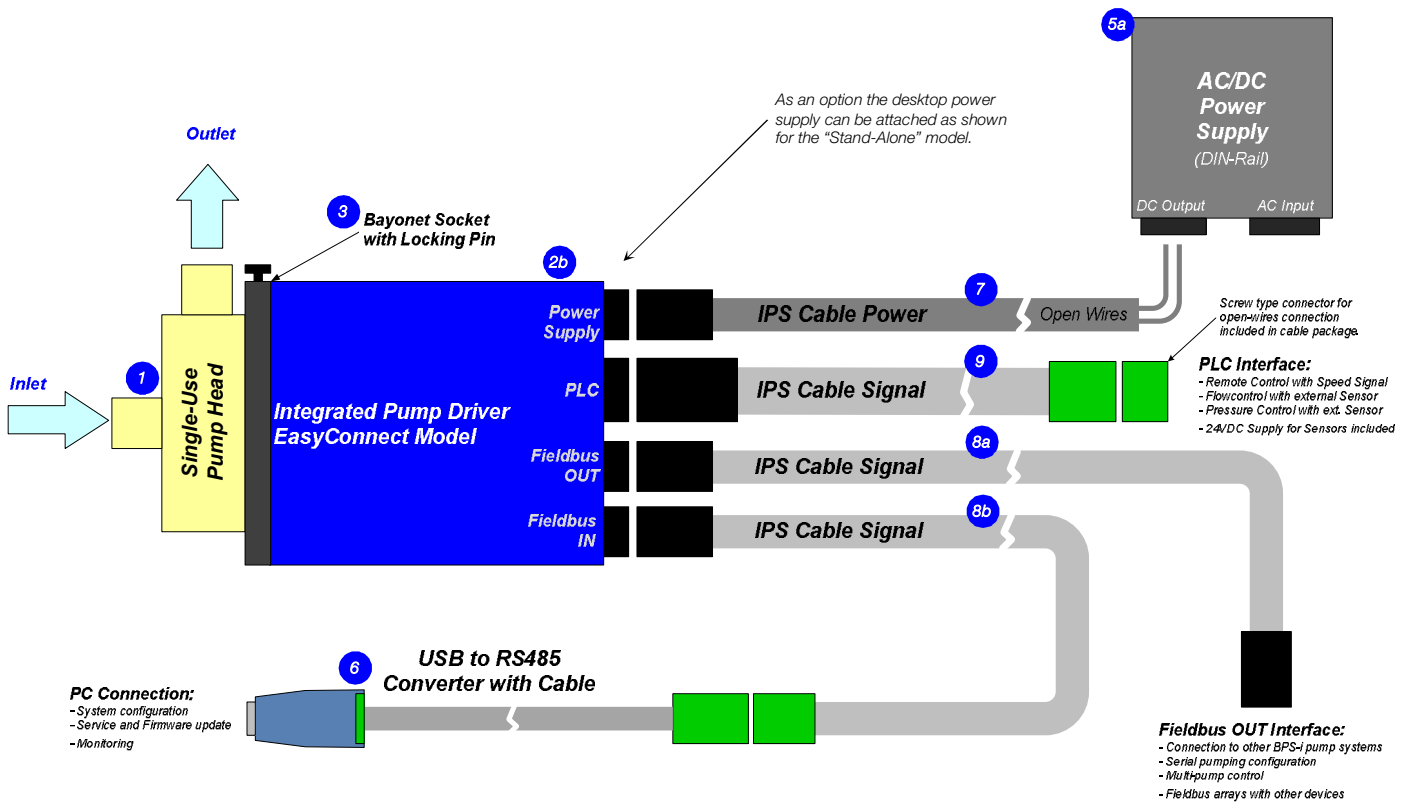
5a

AC/DC Power Supply
(DIN-Rail)

DC Output
AC Input

As an option the desktop power supply can be attached as shown for the "Stand-Alone" model.

Outlet

3
Bayonet Socket with Locking Pin

2b

Power Supply

7
IPS Cable Power
Open Wires

Screw type connector for open-wires connection included in cable package.

1
Inlet

Single-Use Pump Head

PLC
9
IPS Cable Signal

PLC Interface:
- Remote Control with Speed Signal
- Flowcontrol with external Sensor
- Pressure Control with ext. Sensor
- 24VDC Supply for Sensors included

Integrated Pump Driver EasyConnect Model

Fieldbus OUT
8a
IPS Cable Signal

Fieldbus IN
8b
IPS Cable Signal

6
USB to RS485 Converter with Cable

PC Connection:
- System configuration
- Service and Firmware update
- Monitoring

Fieldbus OUT Interface:
- Connection to other BPS-i pump systems
- Serial pumping configuration
- Multi-pump control
- Fieldbus arrays with other devices